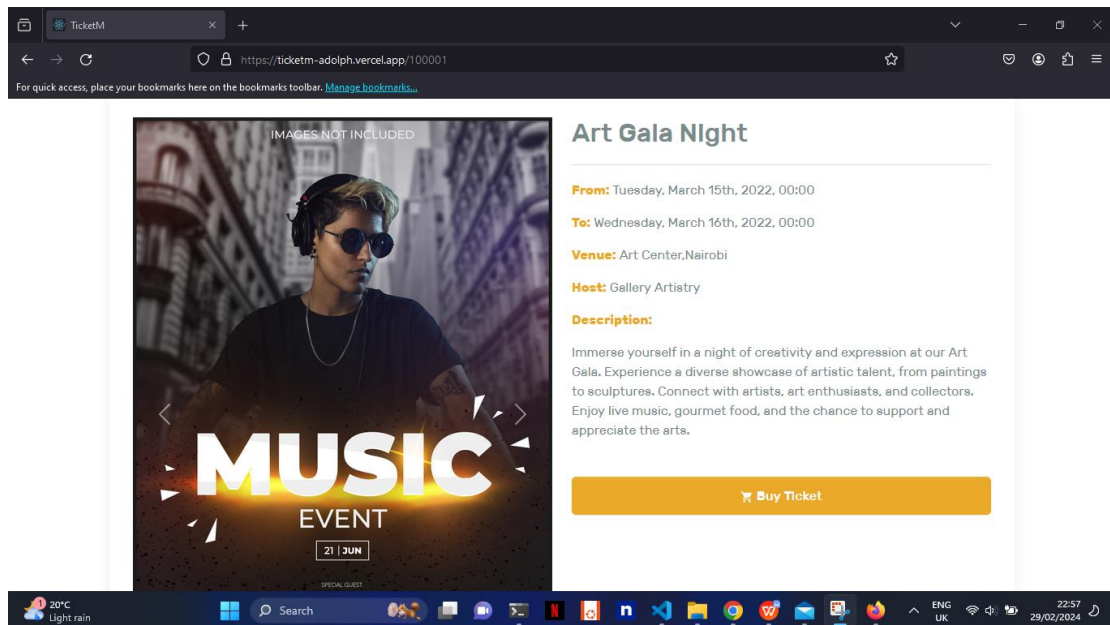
TicketM

https://ticketm-adolph.vercel.app/100001

For quick access, place your bookmarks here on the bookmarks toolbar. Manage bookmarks...

IMAGES NOT INCLUDED

MUSIC
EVENT
21 | JUN
SPECIAL GUEST

Art Gala Night

From: Tuesday, March 15th, 2022, 00:00

To: Wednesday, March 16th, 2022, 00:00

Venue: Art Center,Nairobi

Host: Gallery Artistry

Description:

Immerse yourself in a night of creativity and expression at our Art Gala. Experience a diverse showcase of artistic talent, from paintings to sculptures. Connect with artists, art enthusiasts, and collectors. Enjoy live music, gourmet food, and the chance to support and appreciate the arts.

Buy Ticket

20°C
Light rain

Search

ENG
UK

22:57
29/02/2024